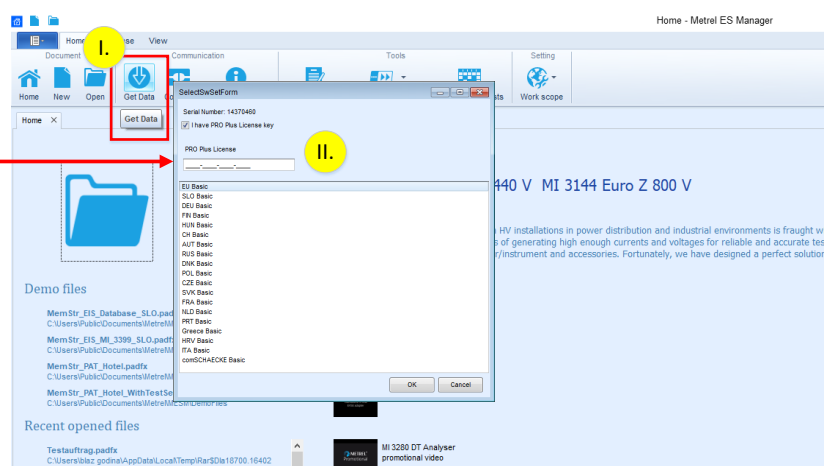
Home - Metrel ES Manager

Home Browse View

I.

Document Communication Tools Setting

Home New Open Get Data Work scope

Get Data

Home ×

SelectSwSetForm

Serial Number: 14370460

I have PRO Plus License key

II.

PRO Plus License

___-___-___-___

EU Basic
SLO Basic
DEU Basic
FIN Basic
HUN Basic
CH Basic
AUT Basic
RUS Basic
DNK Basic
POL Basic
CZE Basic
SVK Basic
FRA Basic
NLD Basic
PRT Basic
Greece Basic
HRV Basic
ITA Basic
comSCHAECKE Basic

OK Cancel

440 V MI 3144 Euro Z 800 V

n HV installations in power distribution and industrial environments is fraught w
s of generating high enough currents and voltages for reliable and accurate tes
r/instrument and accessories. Fortunately, we have designed a perfect solution

Demo files

MemStr_EIS_Database_SLO.padf
C:\Users\Public\Documents\Metrel

MemStr_EIS_MI_3399_SLO.padf
C:\Users\Public\Documents\Metrel

MemStr_PAT_Hotel.padfx
C:\Users\Public\Documents\Metrel

MemStr_PAT_Hotel_WithTestSe
C:\Users\Public\Documents\Metrel\ES\DemoFiles

Recent opened files

Testauftrag.padfx
C:\Users\blaz godina\AppData\Local\Temp\Rar$DIa18700.16402

MI 3280 DT Analyser
promotional video